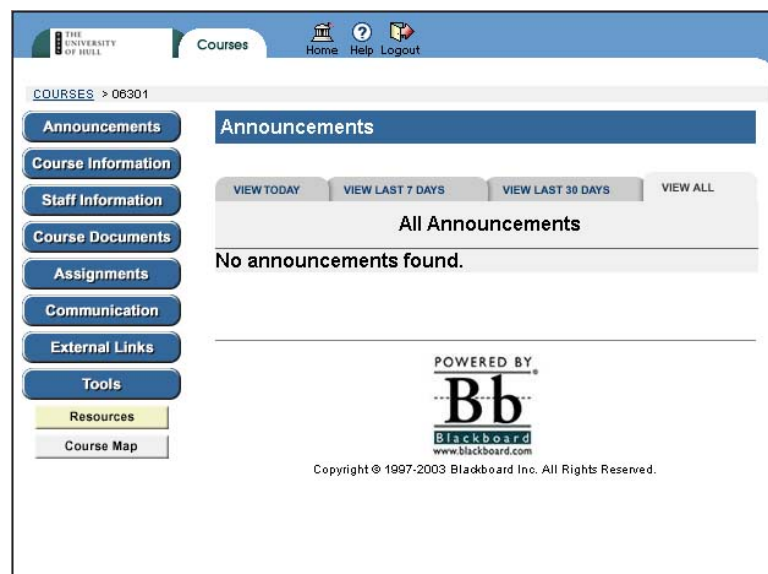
THE UNIVERSITY OF HULL

Courses

Home Help Logout

COURSES > 06301

Announcements
Course Information
Staff Information
Course Documents
Assignments
Communication
External Links
Tools
Resources
Course Map

Announcements

VIEW TODAY | VIEW LAST 7 DAYS | VIEW LAST 30 DAYS | VIEW ALL

All Announcements

No announcements found.

POWERED BY
Bb
Blackboard
www.blackboard.com

Copyright © 1997-2003 Blackboard Inc. All Rights Reserved.